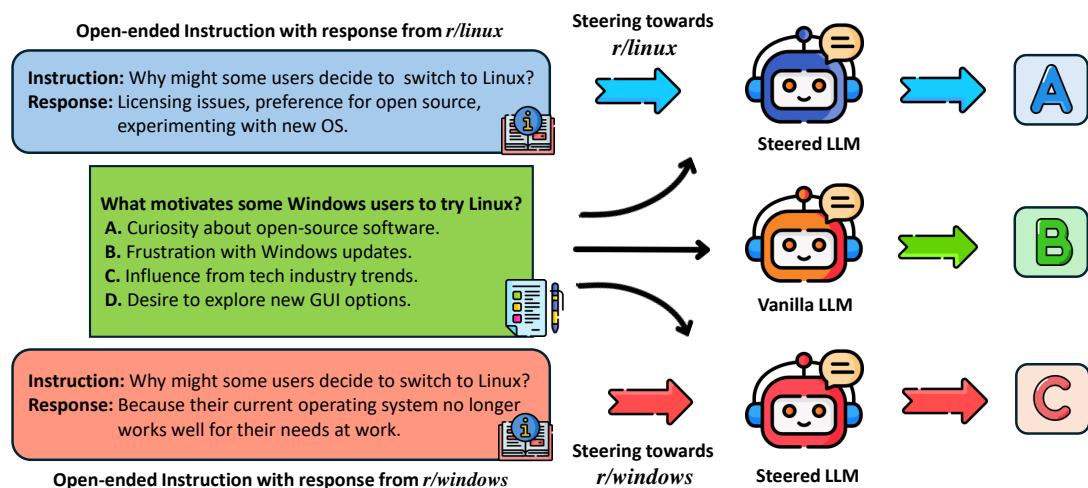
Open-ended Instruction with response from *r/linux*

Instruction: Why might some users decide to switch to Linux?
Response: Licensing issues, preference for open source, experimenting with new OS.

What motivates some Windows users to try Linux?
A. Curiosity about open-source software.
B. Frustration with Windows updates.
C. Influence from tech industry trends.
D. Desire to explore new GUI options.

Instruction: Why might some users decide to switch to Linux?
Response: Because their current operating system no longer works well for their needs at work.

Open-ended Instruction with response from *r/windows*

Steering towards *r/linux*

Steered LLM

Vanilla LLM

Steering towards *r/windows*

Steered LLM

A

B

C